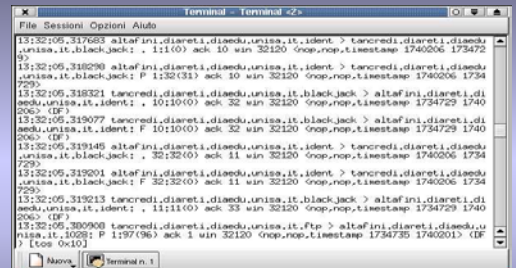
Terminal - Terminal <2>

File Sessioni Opzioni Aiuto

13:32:05.317683 altafini.diareti.diaedu.unisa.it.ident > tancredi.diareti.diaedu.unisa.it.blackjack: . 1:1(0) ack 10 win 32120 <nop,nop,timestamp 1740206 1734729>
13:32:05.318298 altafini.diareti.diaedu.unisa.it.ident > tancredi.diareti.diaedu.unisa.it.blackjack: P 1:32(31) ack 10 win 32120 <nop,nop,timestamp 1740206 1734729>
13:32:05.318321 tancredi.diareti.diaedu.unisa.it.blackjack > altafini.diareti.diaedu.unisa.it.ident: . 10:10(0) ack 32 win 32120 <nop,nop,timestamp 1734729 1740206> (DF)
13:32:05.319077 tancredi.diareti.diaedu.unisa.it.blackjack > altafini.diareti.diaedu.unisa.it.ident: F 10:10(0) ack 32 win 32120 <nop,nop,timestamp 1734729 1740206> (DF)
13:32:05.319145 altafini.diareti.diaedu.unisa.it.ident > tancredi.diareti.diaedu.unisa.it.blackjack: . 32:32(0) ack 11 win 32120 <nop,nop,timestamp 1740206 1734729>
13:32:05.319201 altafini.diareti.diaedu.unisa.it.ident > tancredi.diareti.diaedu.unisa.it.blackjack: F 32:32(0) ack 11 win 32120 <nop,nop,timestamp 1740206 1734729>
13:32:05.319213 tancredi.diareti.diaedu.unisa.it.blackjack > altafini.diareti.diaedu.unisa.it.ident: . 11:11(0) ack 33 win 32120 <nop,nop,timestamp 1734729 1740206> (DF)
13:32:05.380908 tancredi.diareti.diaedu.unisa.it.ftp > altafini.diareti.diaedu.unisa.it.1028: P 1:97(96) ack 1 win 32120 <nop,nop,timestamp 1734735 1740201> (DF) [tos 0x10]

Nuova Terminal n. 1